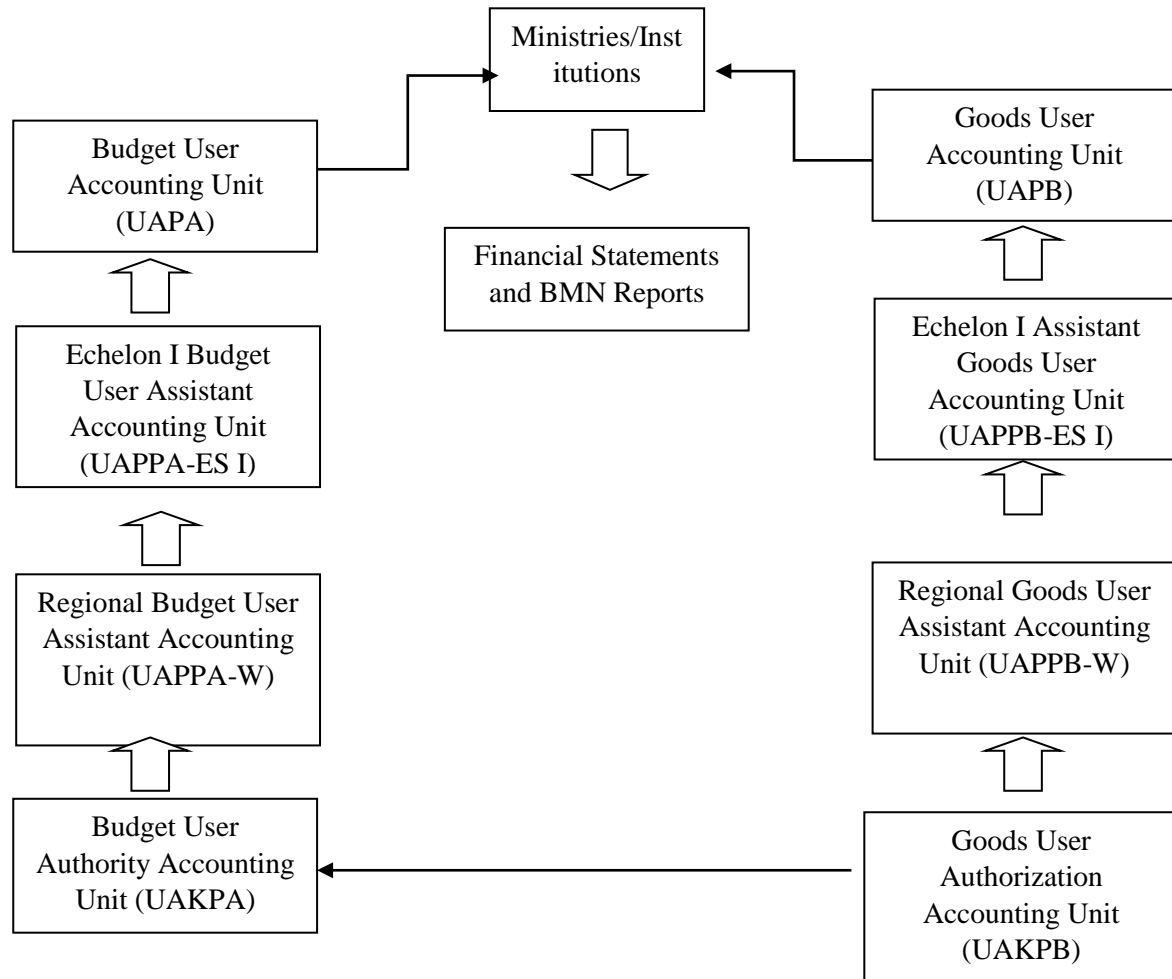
Ministries/Institutions

Budget User Accounting Unit (UAPA)

Goods User Accounting Unit (UAPB)

Financial Statements and BMN Reports

Echelon I Budget User Assistant Accounting Unit (UAPPA-ES I)

Echelon I Assistant Goods User Accounting Unit (UAPPB-ES I)

Regional Budget User Assistant Accounting Unit (UAPPA-W)

Regional Goods User Assistant Accounting Unit (UAPPB-W)

Budget User Authority Accounting Unit (UAKPA)

Goods User Authorization Accounting Unit (UAKPB)